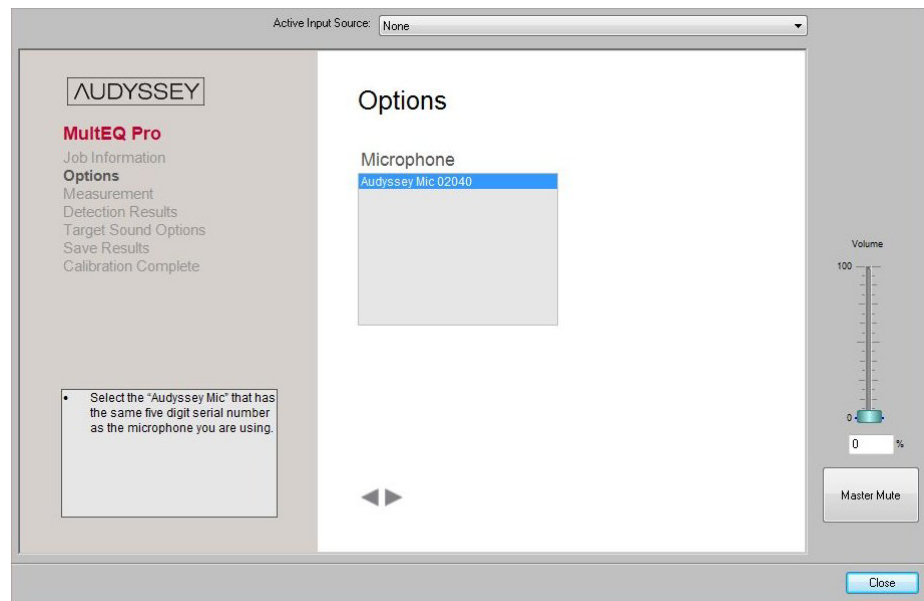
Active Input Source: None

AUDYSSEY

MultEQ Pro
Job Information
Options
Measurement
Detection Results
Target Sound Options
Save Results
Calibration Complete

• Select the "Audyssey Mic" that has the same five digit serial number as the microphone you are using.

Options

Microphone
Audyssey Mic 02040

Volume
100
0
0 %

Master Mute

Close